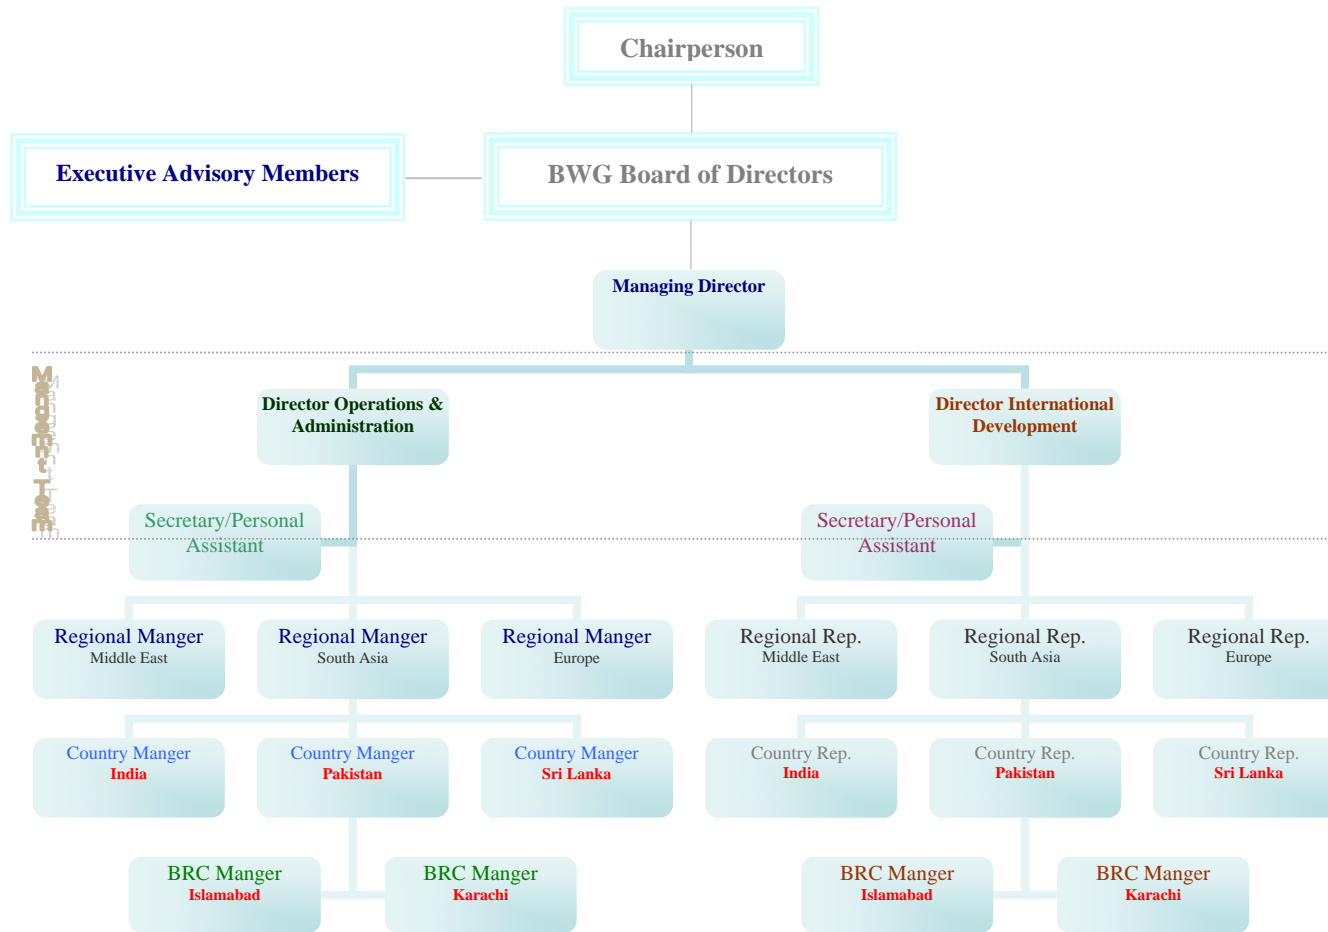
Chairperson

Executive Advisory Members

BWG Board of Directors

Managing Director

Management Team

Director Operations & Administration

Director International Development

Secretary/Personal Assistant

Secretary/Personal Assistant

Regional Manger
Middle East

Regional Manger
South Asia

Regional Manger
Europe

Regional Rep.
Middle East

Regional Rep.
South Asia

Regional Rep.
Europe

Country Manger
India

Country Manger
Pakistan

Country Manger
Sri Lanka

Country Rep.
India

Country Rep.
Pakistan

Country Rep.
Sri Lanka

BRC Manger
Islamabad

BRC Manger
Karachi

BRC Manger
Islamabad

BRC Manger
Karachi